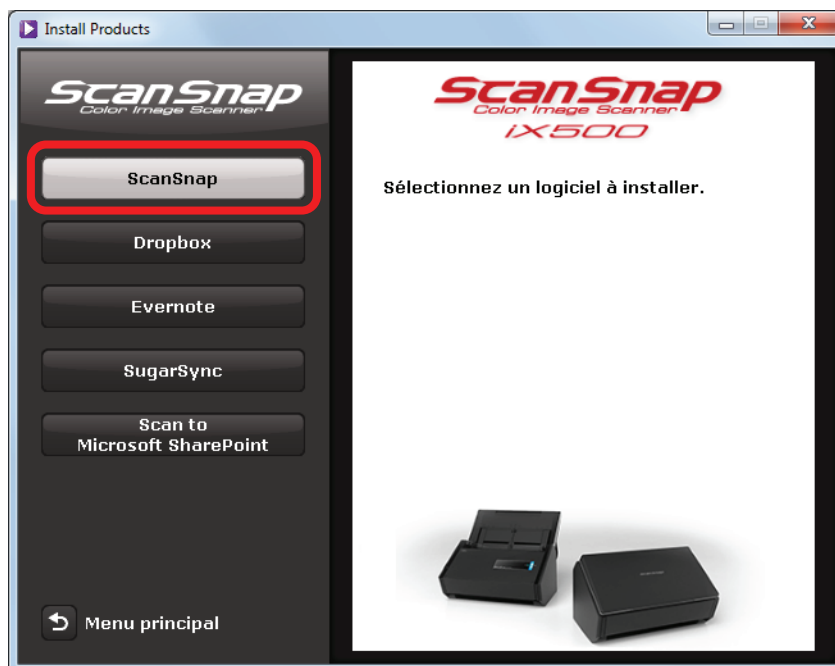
Install Products

ScanSnap
Color Image Scanner

ScanSnap

Dropbox

Evernote

SugarSync

Scan to Microsoft SharePoint

Menu principal

ScanSnap
Color Image Scanner
iX500

Sélectionnez un logiciel à installer.